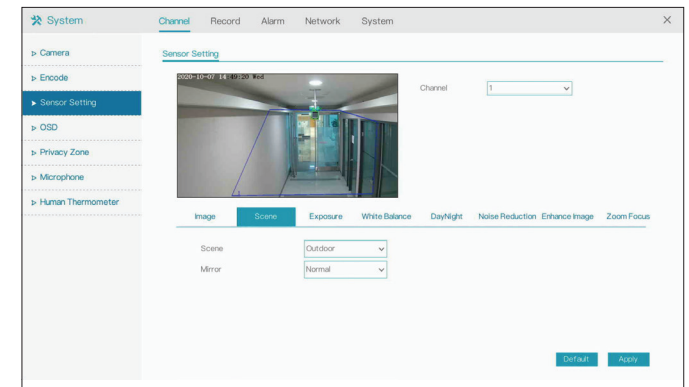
System
Channel Record Alarm Network System
×
▷ Camera
▷ Encode
▶ Sensor Setting
▷ OSD
▷ Privacy Zone
▷ Microphone
▷ Human Thermometer
Sensor Setting
2020-10-07 14:49:20 Wed
Channel 1
Image Scene Exposure White Balance DayNight Noise Reduction Enhance Image Zoom Focus
Scene Outdoor
Mirror Normal
Default Apply